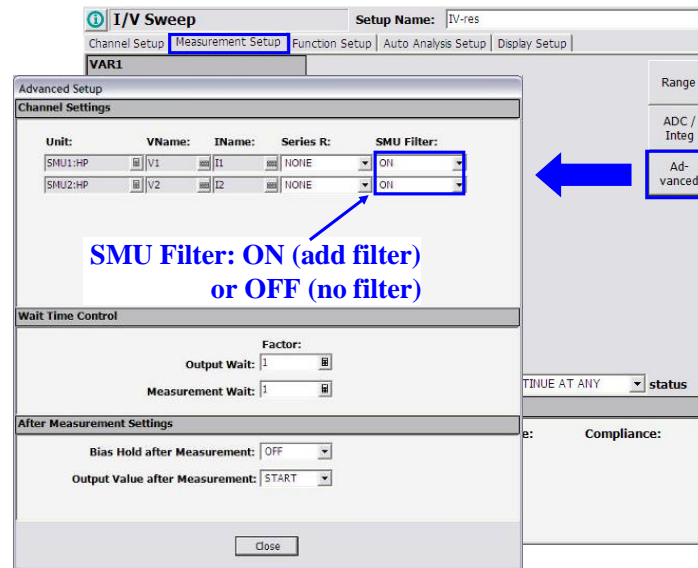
I/V Sweep

Setup Name: IV-res

Channel Setup | Measurement Setup | Function Setup | Auto Analysis Setup | Display Setup

VAR1

Range

ADC / Integ

Ad-vanced

Advanced Setup

Channel Settings

| Unit: | VName: | IName: | Series R: | SMU Filter: |
|---|---|---|---|---|
| SMU1:HP | V1 | I1 | NONE | ON |
| SMU2:HP | V2 | I2 | NONE | ON |

SMU Filter: ON (add filter) or OFF (no filter)

Wait Time Control

Factor:

Output Wait: 1

Measurement Wait: 1

TINUE AT ANY status

After Measurement Settings

e: Compliance:

Bias Hold after Measurement: OFF

Output Value after Measurement: START

Close